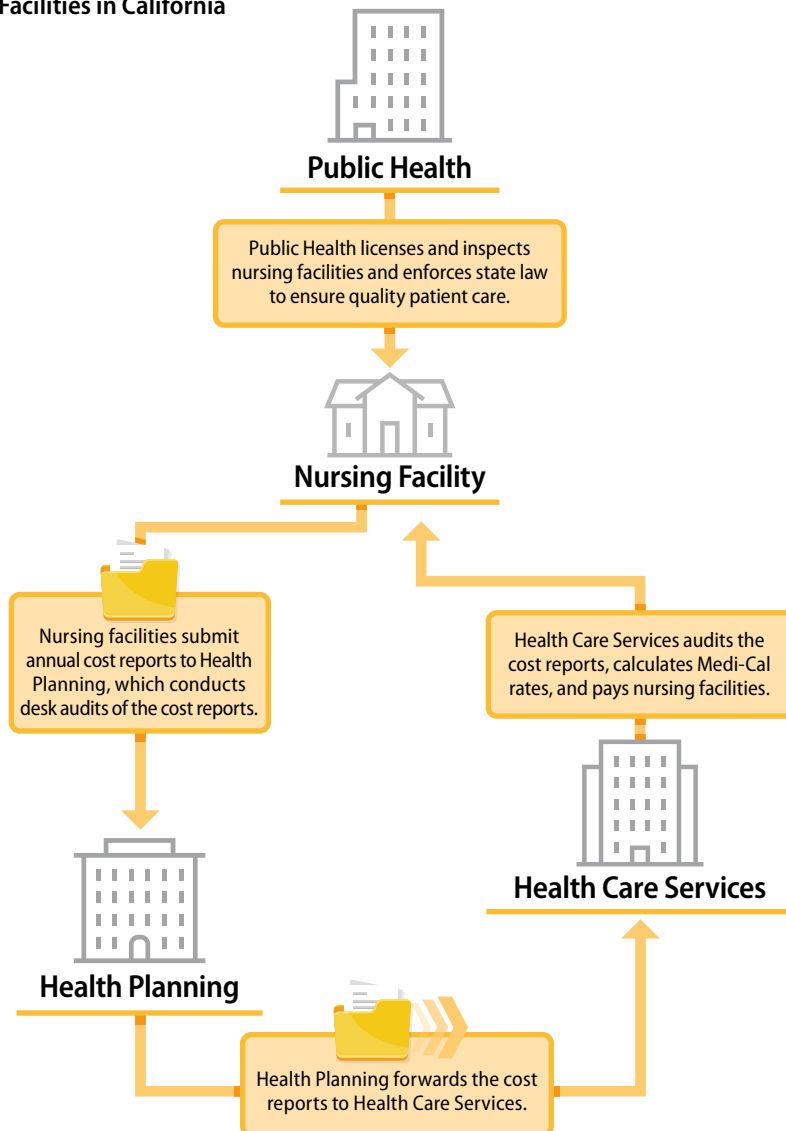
Facilities in California

Public Health

Public Health licenses and inspects nursing facilities and enforces state law to ensure quality patient care.

Nursing Facility

Nursing facilities submit annual cost reports to Health Planning, which conducts desk audits of the cost reports.

Health Care Services audits the cost reports, calculates Medi-Cal rates, and pays nursing facilities.

Health Care Services

Health Planning

Health Planning forwards the cost reports to Health Care Services.